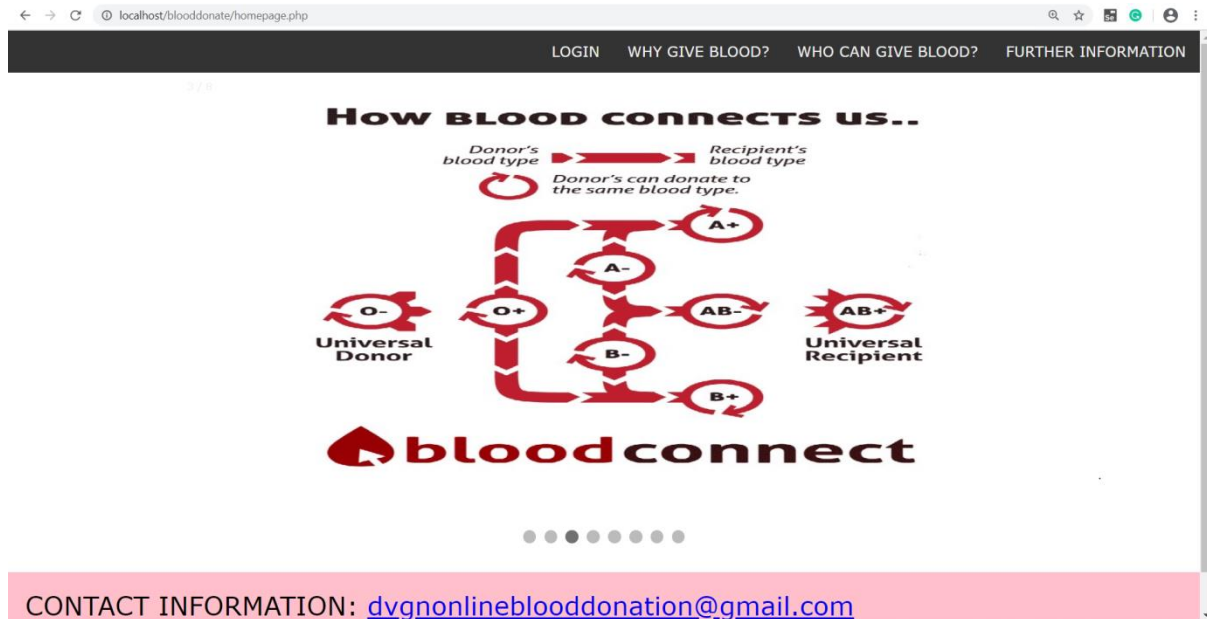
localhost/blooddonate/homepage.php

LOGIN WHY GIVE BLOOD? WHO CAN GIVE BLOOD? FURTHER INFORMATION

3 / 8

How blood connects us..

Donor's blood type

Recipient's blood type

Donor's can donate to the same blood type.

A+

A-

O-

O+

AB-

AB+

Universal Donor

Universal Recipient

B-

B+

bloodconnect

CONTACT INFORMATION: dvgnonlineblooddonation@gmail.com